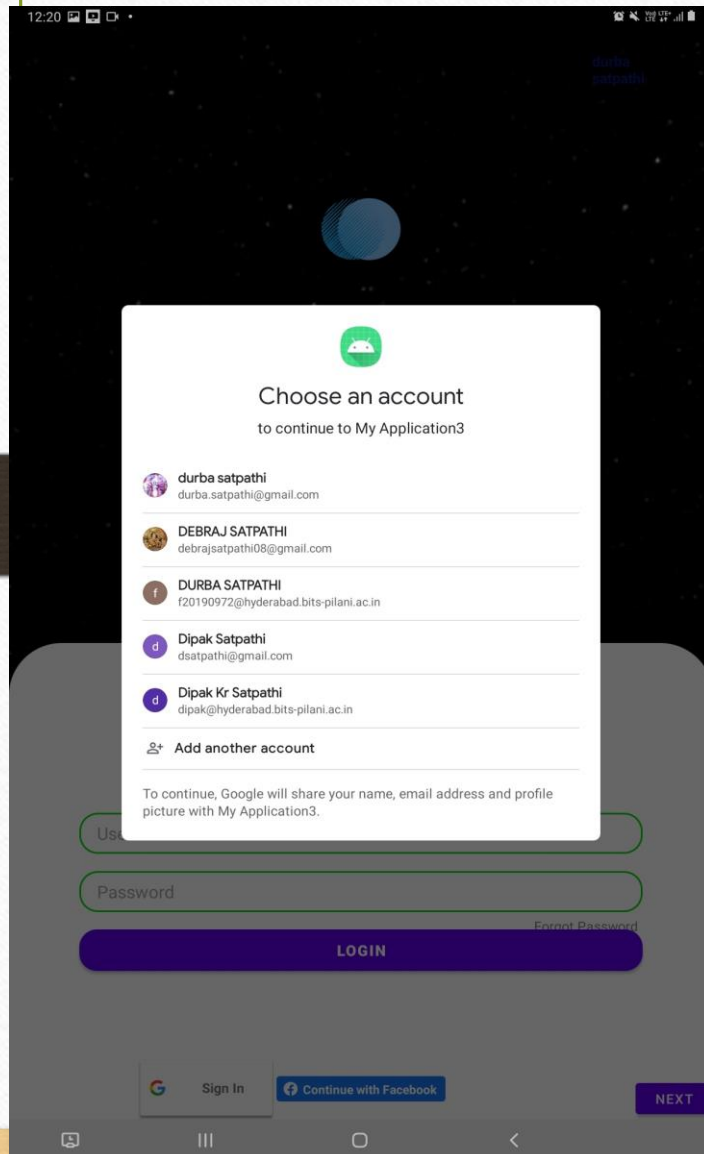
12:20

durba satpathi

Choose an account

to continue to My Application3

durba satpathi
durba.satpathi@gmail.com

DEBRAJ SATPATHI
debrajsatpathi08@gmail.com

f
DURBA SATPATHI
f20190972@hyderabad.bits-pilani.ac.in

d
Dipak Satpathi
dsatpathi@gmail.com

d
Dipak Kr Satpathi
dipak@hyderabad.bits-pilani.ac.in

Add another account

To continue, Google will share your name, email address and profile picture with My Application3.

Us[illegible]

Password

Forgot Password

LOGIN

Sign In

Continue with Facebook

NEXT